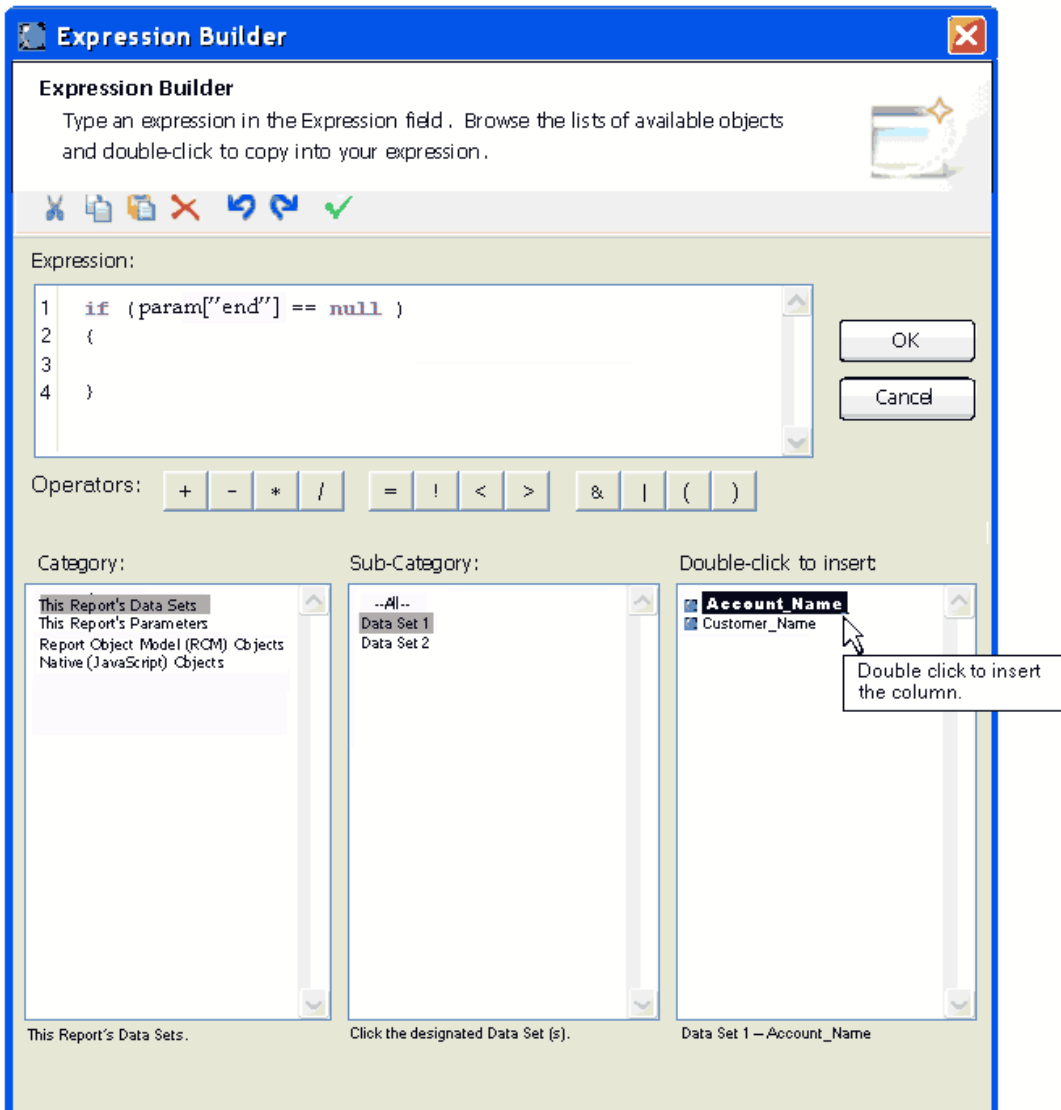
Expression Builder

Expression Builder

Type an expression in the Expression field. Browse the lists of available objects and double-click to copy into your expression.

Expression:

1 if (param["end"] == null )
2 {
3
4 }

OK

Cancel

Operators: + - * / = ! < > & | ( )

Category:

This Report's Data Sets
This Report's Parameters
Report Object Model (ROM) Objects
Native (JavaScript) Objects

Sub-Category:

--All--
Data Set 1
Data Set 2

Double-click to insert

Account_Name
Customer_Name

Double click to insert the column.

This Report's Data Sets.

Click the designated Data Set (s).

Data Set 1 -- Account_Name